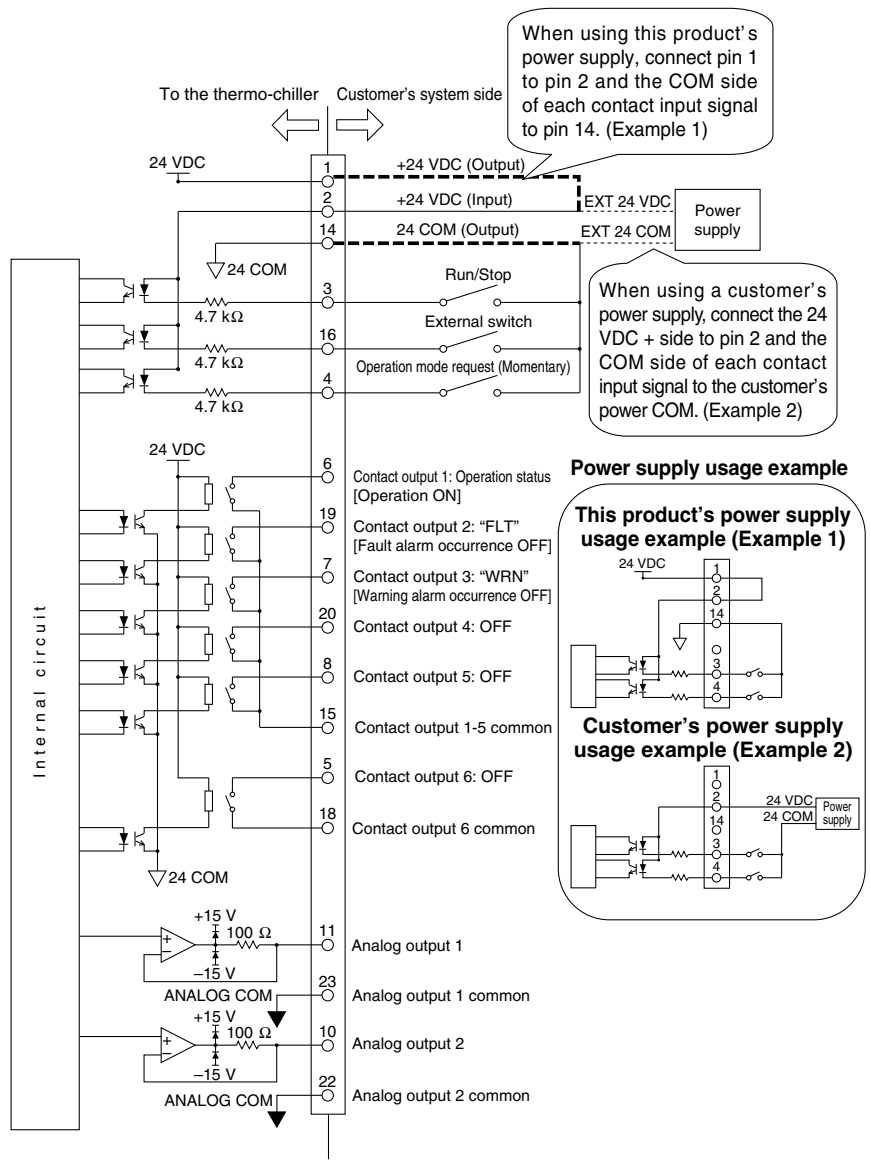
When using this product's power supply, connect pin 1 to pin 2 and the COM side of each contact input signal to pin 14. (Example 1)

To the thermo-chiller

Customer's system side

24 VDC

1 +24 VDC (Output)

2 +24 VDC (Input)

EXT 24 VDC

Power supply

14 24 COM (Output)

EXT 24 COM

24 COM

Run/Stop

3

4.7 kΩ

External switch

16

4.7 kΩ

Operation mode request (Momentary)

4

4.7 kΩ

When using a customer's power supply, connect the 24 VDC + side to pin 2 and the COM side of each contact input signal to the customer's power COM. (Example 2)

24 VDC

6 Contact output 1: Operation status [Operation ON]

19 Contact output 2: "FLT" [Fault alarm occurrence OFF]

7 Contact output 3: "WRN" [Warning alarm occurrence OFF]

20 Contact output 4: OFF

8 Contact output 5: OFF

15 Contact output 1-5 common

5 Contact output 6: OFF

18 Contact output 6 common

24 COM

Internal circuit

Power supply usage example

This product's power supply usage example (Example 1)

24 VDC

1 2 14 3 4

Customer's power supply usage example (Example 2)

1 2 14 3 4

24 VDC

24 COM

Power supply

+15 V

100 Ω

–15 V

11 Analog output 1

ANALOG COM

23 Analog output 1 common

+15 V

100 Ω

–15 V

10 Analog output 2

ANALOG COM

22 Analog output 2 common